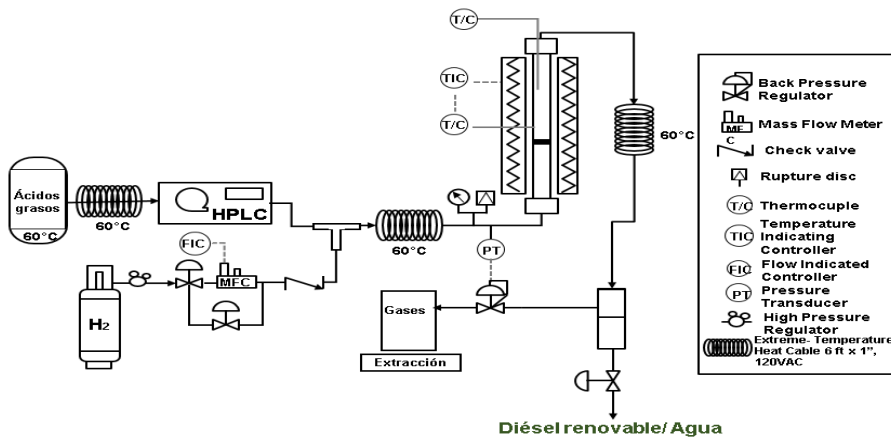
T/C

TIC

T/C

60°C

Ácidos grasos

60°C

60°C

HPLC

FIC

MFC

H2

60°C

PT

Gases

Extracción

Diésel renovable/ Agua

Back Pressure Regulator

MF Mass Flow Meter

C Check valve

Rupture disc

T/C Thermocuple

TIC Temperature Indicating Controller

FIC Flow Indicated Controller

PT Pressure Transducer

High Pressure Regulator

Extreme- Temperature Heat Cable 6 ft x 1", 120VAC